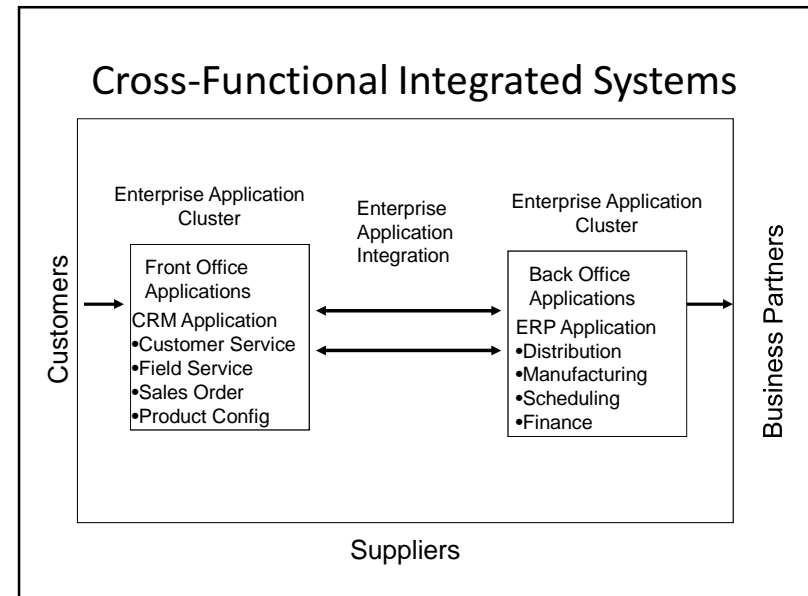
Cross-Functional Integrated Systems

Customers

Enterprise Application Cluster

Front Office Applications
CRM Application
•Customer Service
•Field Service
•Sales Order
•Product Config

Enterprise Application Integration

Enterprise Application Cluster

Back Office Applications
ERP Application
•Distribution
•Manufacturing
•Scheduling
•Finance

Business Partners

Suppliers